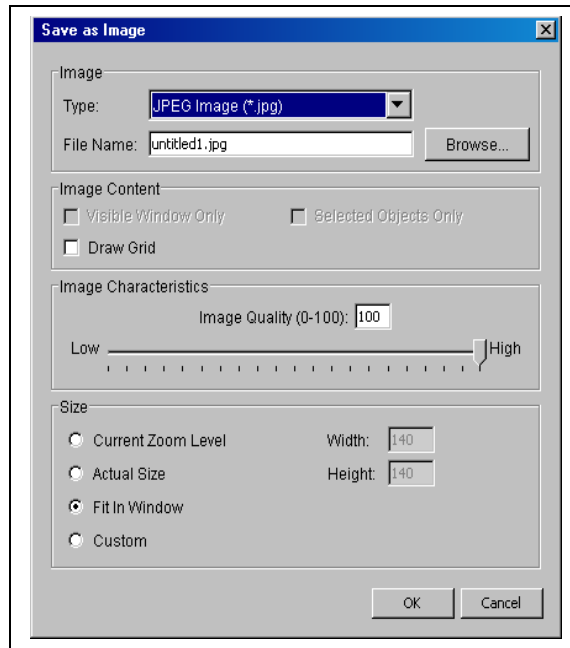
Save as Image

Image

Type: JPEG Image (*.jpg)

File Name: untitled1.jpg

Browse...

Image Content

Visible Window Only

Selected Objects Only

Draw Grid

Image Characteristics

Image Quality (0-100): 100

Low

High

Size

Current Zoom Level

Width: 140

Actual Size

Height: 140

Fit In Window

Custom

OK

Cancel